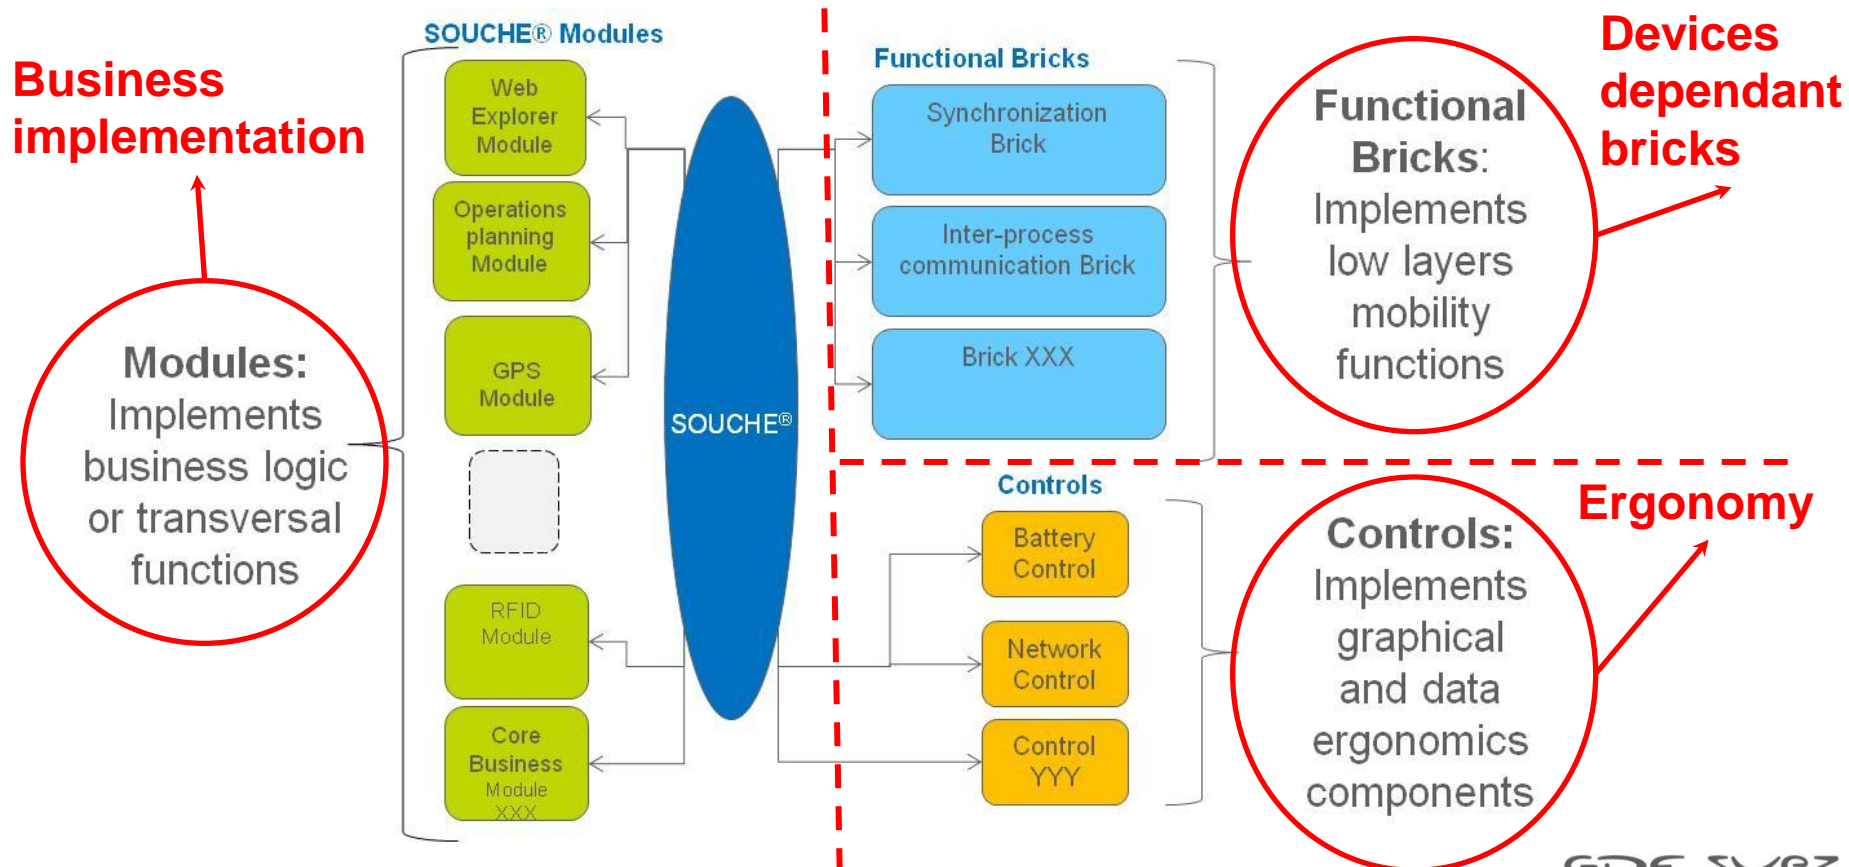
Business implementation

Modules: Implements business logic or transversal functions

SOUCHE® Modules

Web Explorer Module

Operations planning Module

GPS Module

RFID Module

Core Business Module XXX

SOUCHE®

Functional Bricks

Synchronization Brick

Inter-process communication Brick

Brick XXX

Devices dependant bricks

Functional Bricks: Implements low layers mobility functions

Controls

Battery Control

Network Control

Control YYY

Ergonomy

Controls: Implements graphical and data ergonomics components

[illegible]